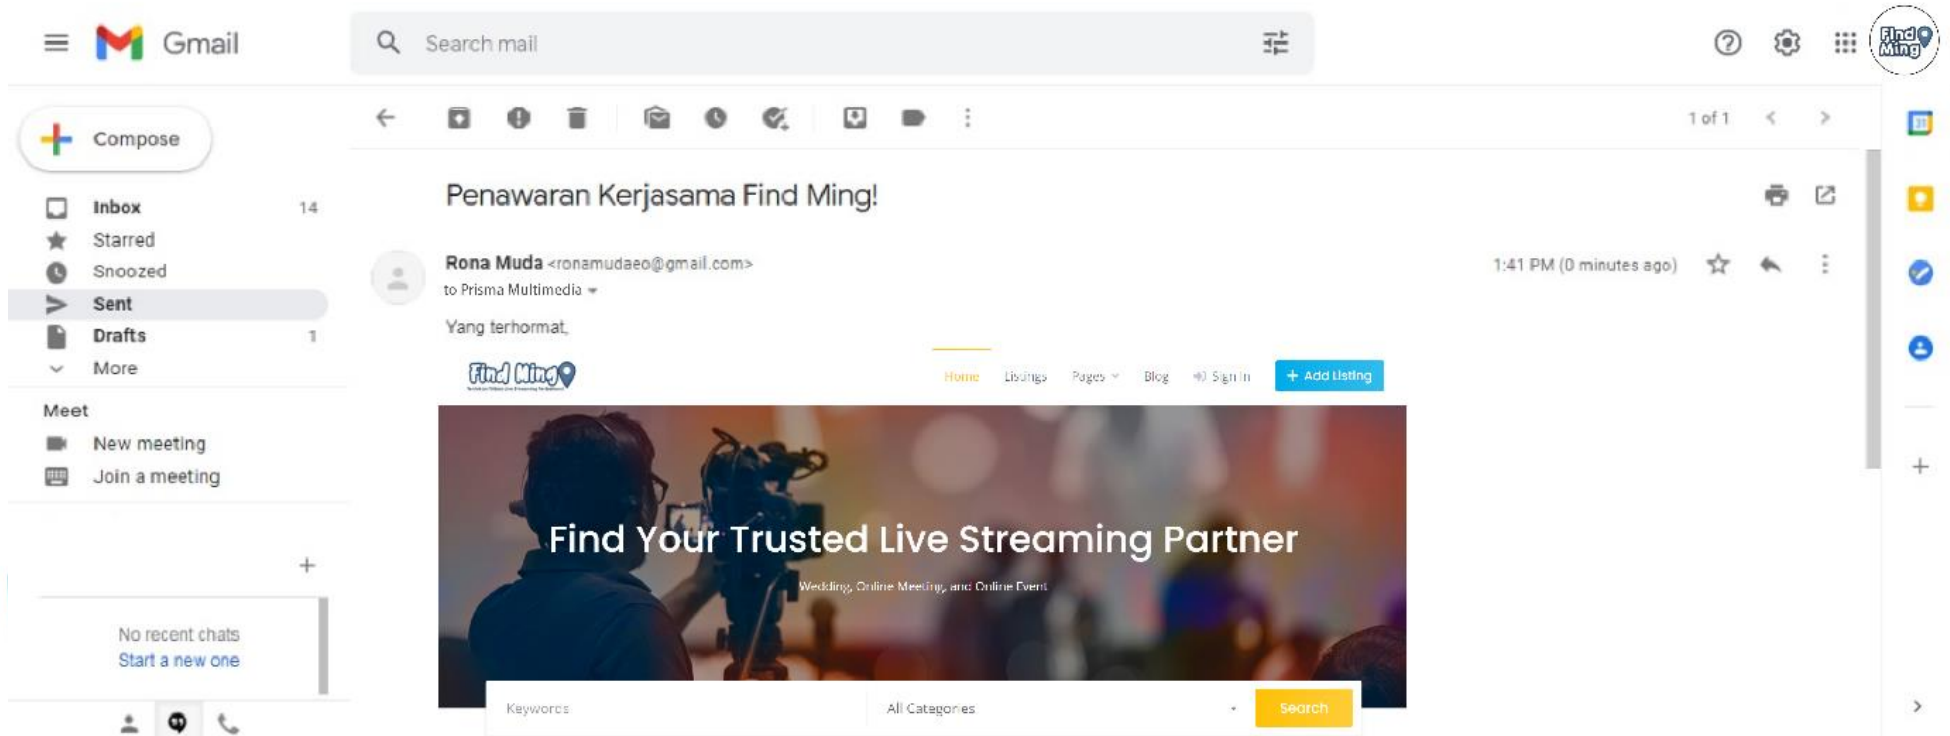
Gmail

Search mail

Compose

Inbox 14
Starred
Snoozed
Sent
Drafts 1
More

Meet
New meeting
Join a meeting

No recent chats
Start a new one

1 of 1

Penawaran Kerjasama Find Ming!

Rona Muda <ronamudaeo@gmail.com>
to Prisma Multimedia

1:41 PM (0 minutes ago)

Yang terhormat,

Find Ming

Home Listings Pages Blog Sign in + Add Listing

Find Your Trusted Live Streaming Partner

Wedding, Online Meeting, and Online Event

Keywords All Categories Search